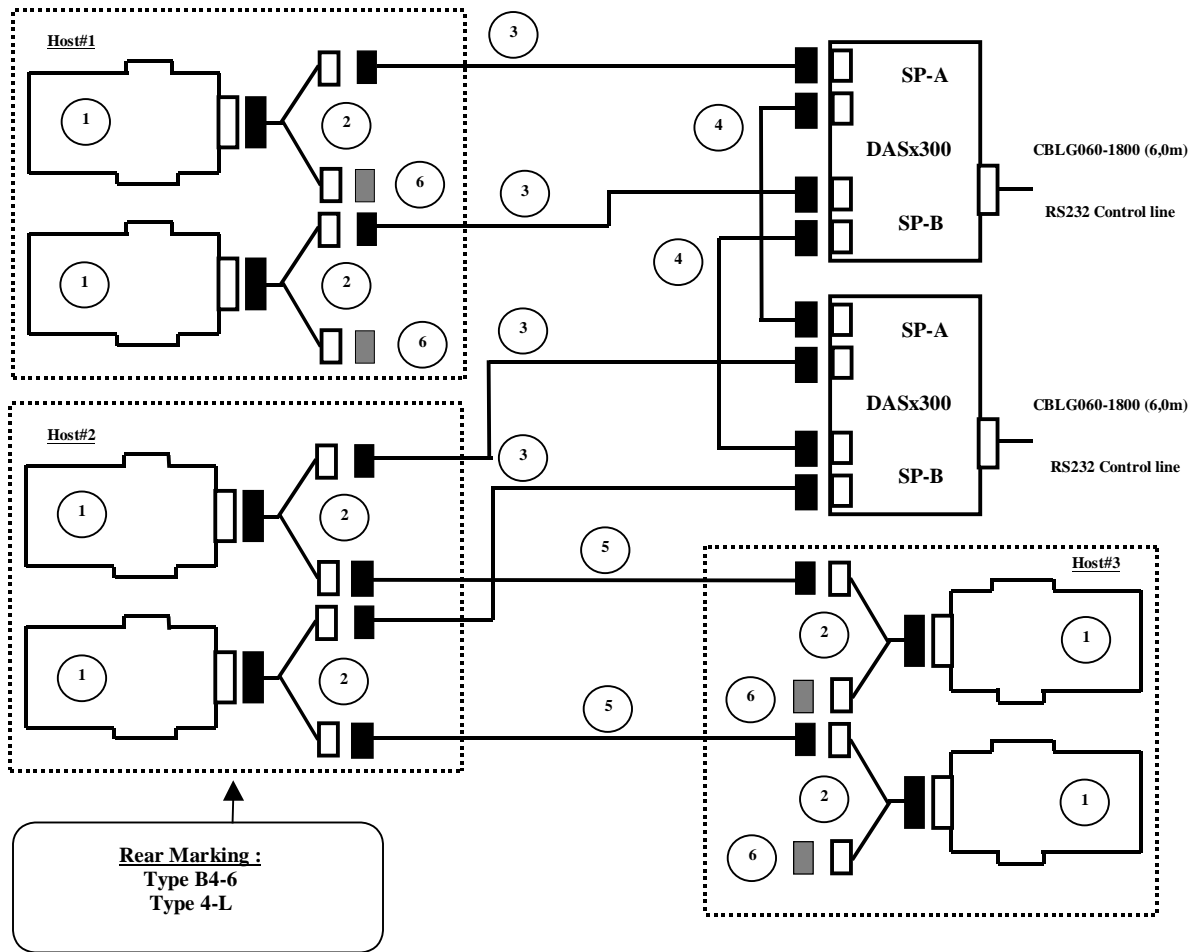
Host#1

1

2

6

1

2

6

3

3

3

3

4

4

SP-A

DASx300

SP-B

CBLG060-1800 (6,0m)

RS232 Control line

SP-A

DASx300

SP-B

CBLG060-1800 (6,0m)

RS232 Control line

Host#2

1

2

1

2

5

5

Host#3

2

1

6

2

1

6

Rear Marking :
Type B4-6
Type 4-L